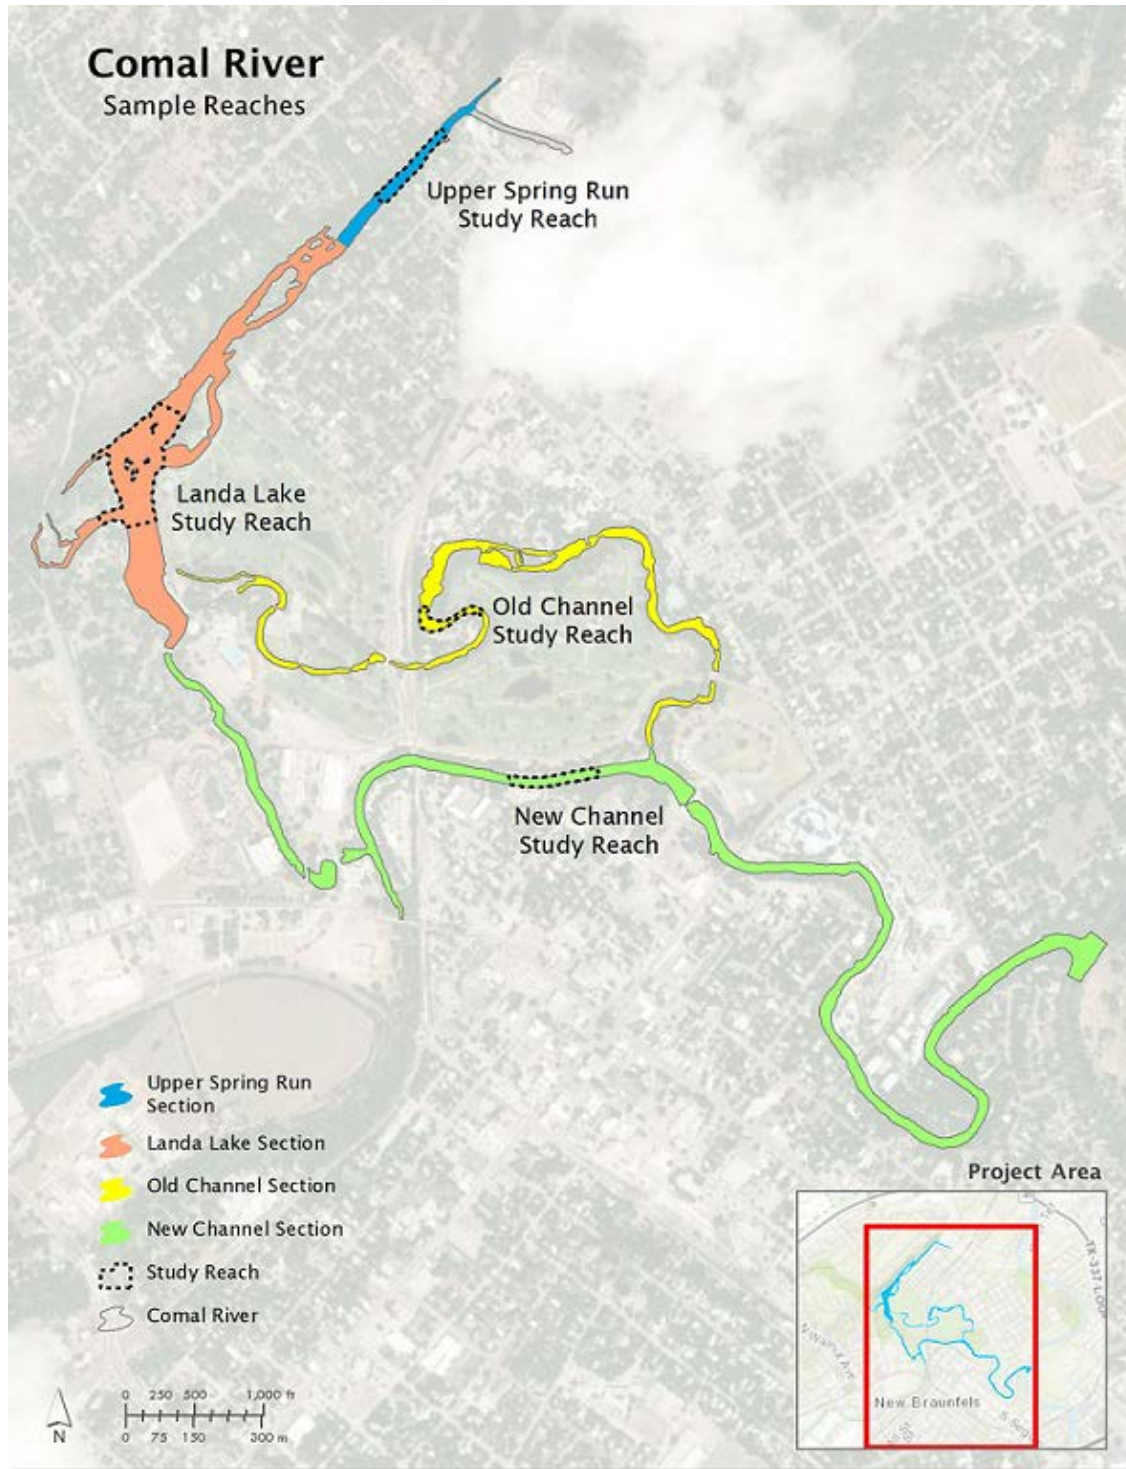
Comal River
Sample Reaches

Upper Spring Run
Study Reach

Landa Lake
Study Reach

Old Channel
Study Reach

New Channel
Study Reach

Upper Spring Run Section
Landa Lake Section
Old Channel Section
New Channel Section
Study Reach
Comal River

N

0 250 500 1,000 ft
0 75 150 300 m

Project Area

TX-337 LOOP
N Walnut Ave
New Braunfels
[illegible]
S Seg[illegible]